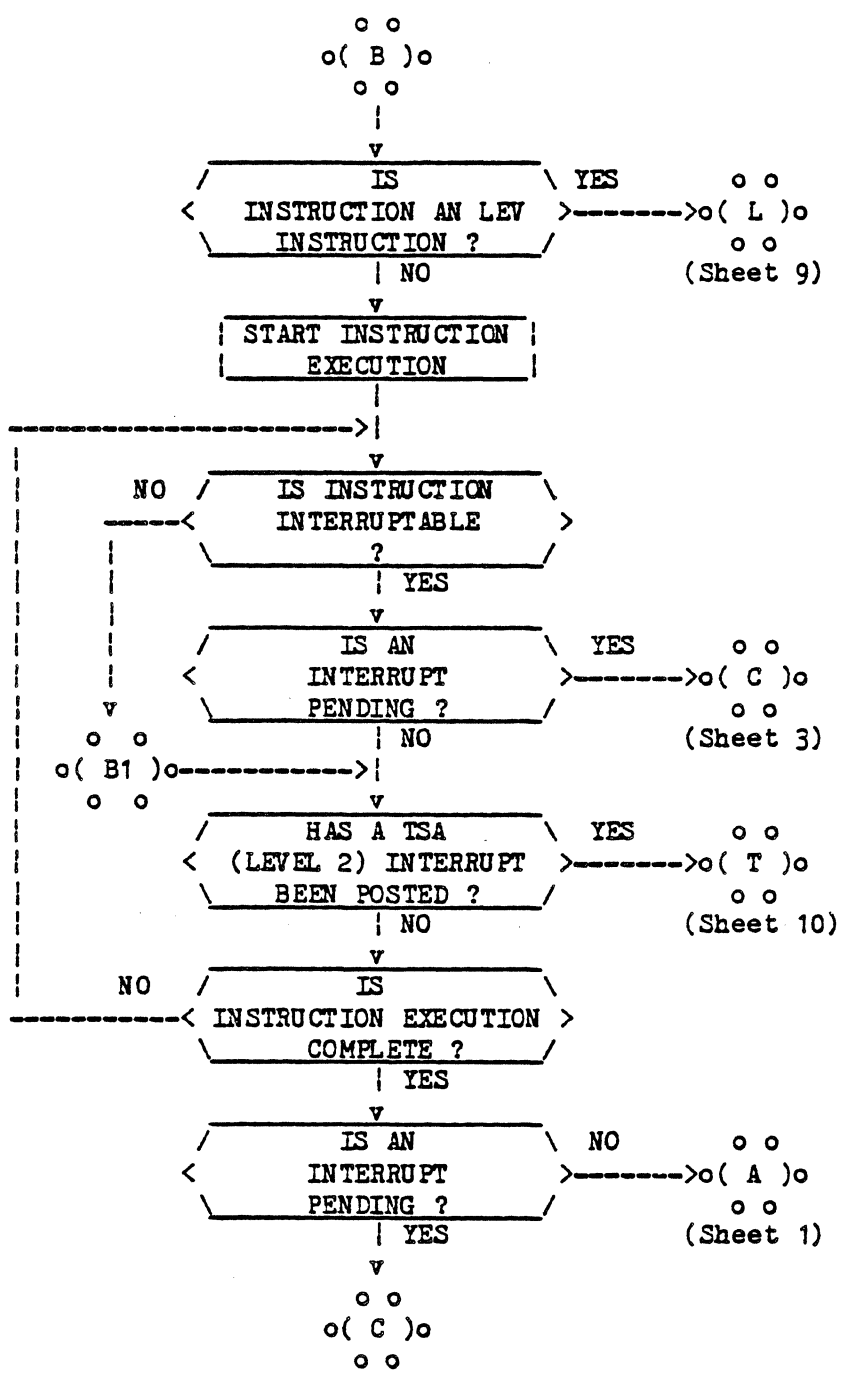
B

IS INSTRUCTION AN LEV INSTRUCTION ?

YES

L

(Sheet 9)

NO

START INSTRUCTION EXECUTION

NO

IS INSTRUCTION INTERRUPTABLE ?

YES

IS AN INTERRUPT PENDING ?

YES

C

(Sheet 3)

NO

B1

HAS A TSA (LEVEL 2) INTERRUPT BEEN POSTED ?

YES

T

(Sheet 10)

NO

NO

IS INSTRUCTION EXECUTION COMPLETE ?

YES

IS AN INTERRUPT PENDING ?

NO

A

(Sheet 1)

YES

C